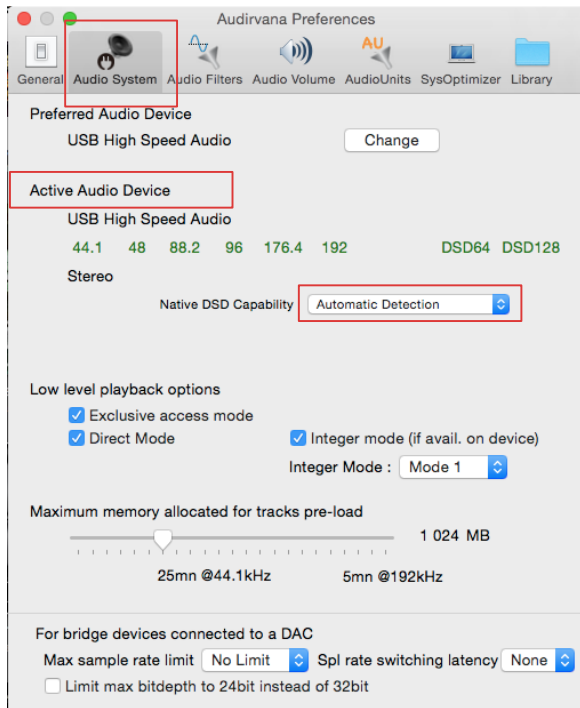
Audirvana Preferences

AU

General Audio System Audio Filters Audio Volume AudioUnits SysOptimizer Library

Preferred Audio Device

USB High Speed Audio

Change

Active Audio Device

USB High Speed Audio

44.1 48 88.2 96 176.4 192 DSD64 DSD128

Stereo

Native DSD Capability Automatic Detection

Low level playback options

Exclusive access mode

Direct Mode

Integer mode (if avail. on device)

Integer Mode : Mode 1

Maximum memory allocated for tracks pre-load

1 024 MB

25mn @44.1kHz 5mn @192kHz

For bridge devices connected to a DAC

Max sample rate limit No Limit Spl rate switching latency None

Limit max bitdepth to 24bit instead of 32bit